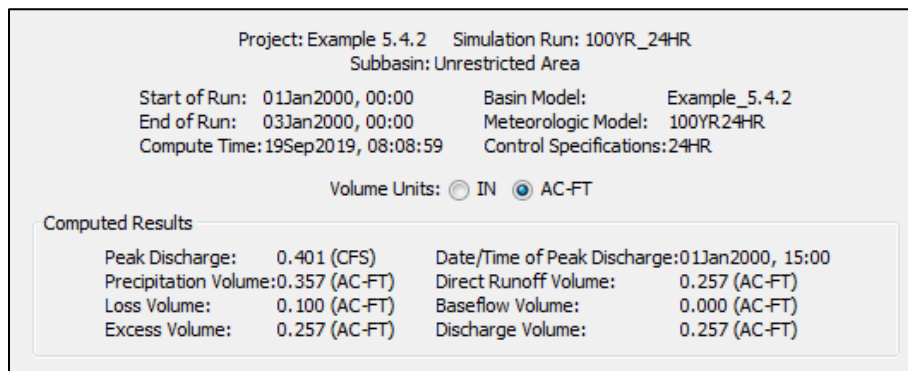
Project: Example 5.4.2 Simulation Run: 100YR_24HR
Subbasin: Unrestricted Area

Start of Run: 01Jan2000, 00:00
End of Run: 03Jan2000, 00:00
Compute Time: 19Sep2019, 08:08:59

Basin Model: Example_5.4.2
Meteorologic Model: 100YR24HR
Control Specifications: 24HR

Volume Units: IN AC-FT

Computed Results

Peak Discharge: 0.401 (CFS)
Precipitation Volume: 0.357 (AC-FT)
Loss Volume: 0.100 (AC-FT)
Excess Volume: 0.257 (AC-FT)

Date/Time of Peak Discharge: 01Jan2000, 15:00
Direct Runoff Volume: 0.257 (AC-FT)
Baseflow Volume: 0.000 (AC-FT)
Discharge Volume: 0.257 (AC-FT)